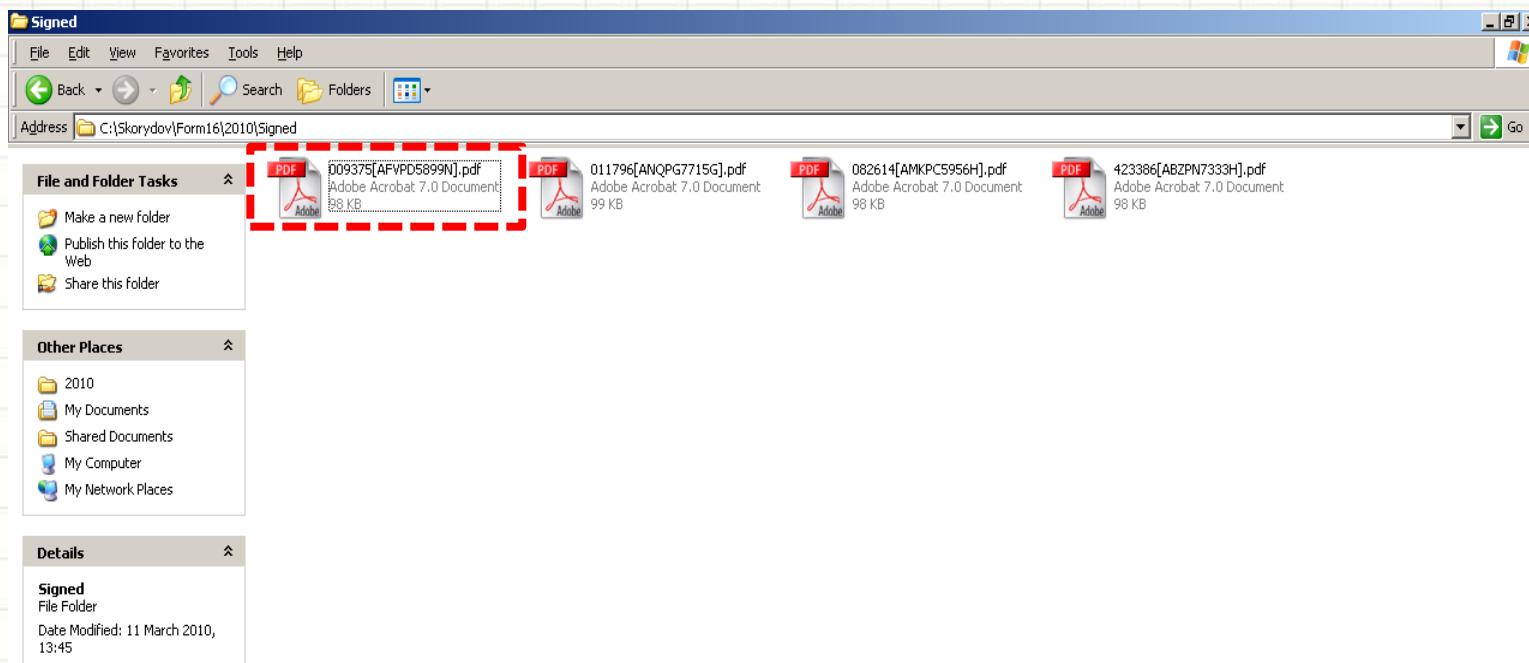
Signed

File Edit View Favorites Tools Help

Back Search Folders

Address C:\Skorydov\Form16\2010\Signed

Go

File and Folder Tasks

Make a new folder
Publish this folder to the Web
Share this folder

Other Places

2010
My Documents
Shared Documents
My Computer
My Network Places

Details

Signed
File Folder
Date Modified: 11 March 2010, 13:45

PDF Adobe
009375[AFVPD5899N].pdf
Adobe Acrobat 7.0 Document
98 KB

PDF Adobe
011796[ANQPG7715G].pdf
Adobe Acrobat 7.0 Document
99 KB

PDF Adobe
082614[AMKPC5956H].pdf
Adobe Acrobat 7.0 Document
98 KB

PDF Adobe
423386[ABZPN7333H].pdf
Adobe Acrobat 7.0 Document
98 KB